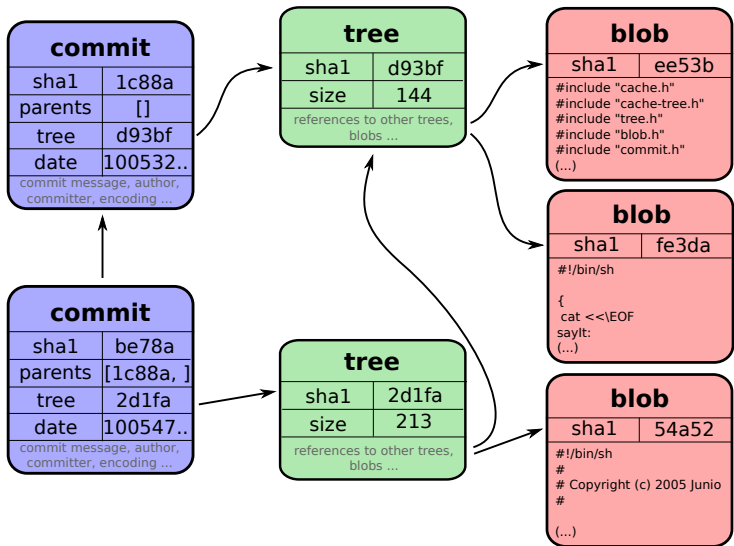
commit

| sha1 | 1c88a |
|---|---|
| parents | [] |
| tree | d93bf |
| date | 100532.. |

commit message, author, committer, encoding ...

commit

| sha1 | be78a |
|---|---|
| parents | [1c88a, ] |
| tree | 2d1fa |
| date | 100547.. |

commit message, author, committer, encoding ...

tree

| sha1 | d93bf |
|---|---|
| size | 144 |

references to other trees, blobs ...

tree

| sha1 | 2d1fa |
|---|---|
| size | 213 |

references to other trees, blobs ...

blob

| sha1 | ee53b |
|---|---|

#include "cache.h"
#include "cache-tree.h"
#include "tree.h"
#include "blob.h"
#include "commit.h"
(...)

blob

| sha1 | fe3da |
|---|---|

#!/bin/sh

{
cat <<\EOF
sayIt:
(...)

blob

| sha1 | 54a52 |
|---|---|

#!/bin/sh
#
# Copyright (c) 2005 Junio
#

(...)